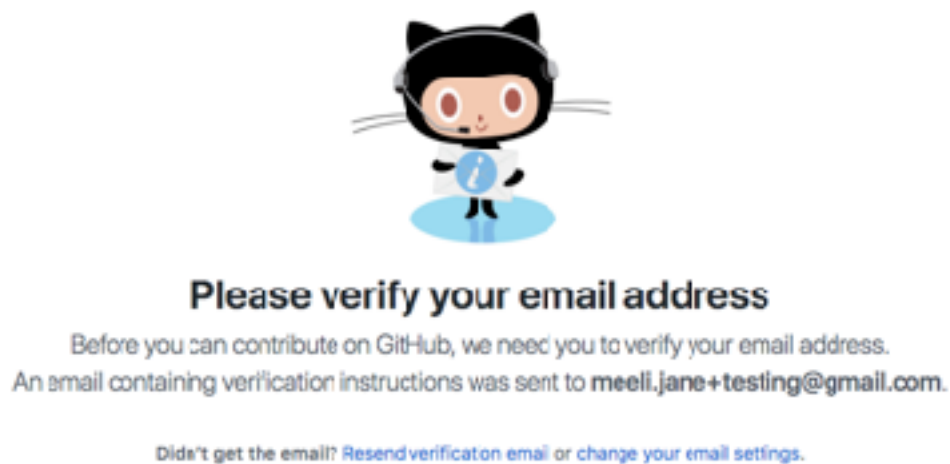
Please verify your email address

Before you can contribute on GitHub, we need you to verify your email address. An email containing verification instructions was sent to **meeli.jane+testing@gmail.com**.

Didn't get the email? Resend verification email or change your email settings.